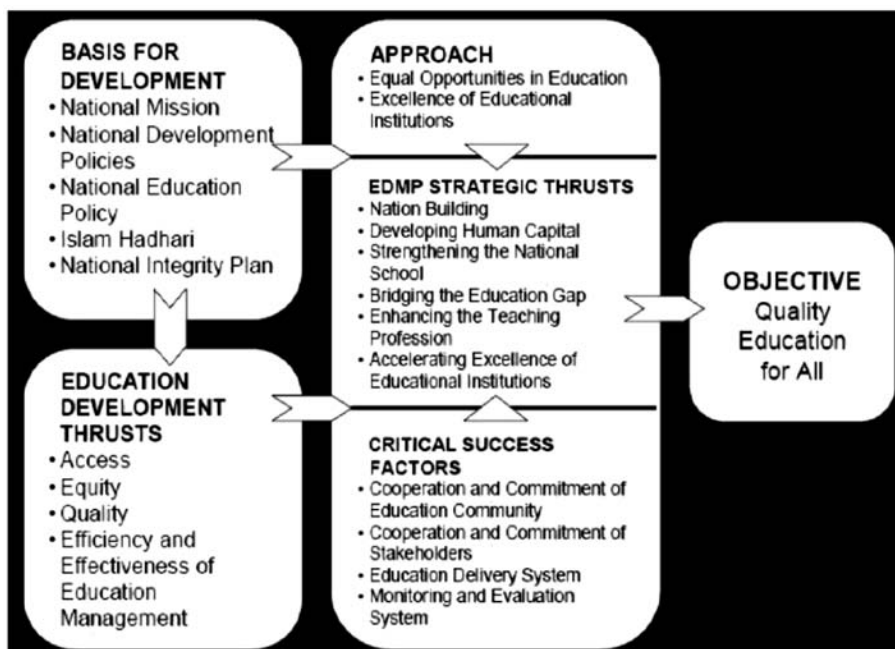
BASIS FOR DEVELOPMENT
• National Mission
• National Development Policies
• National Education Policy
• Islam Hadhari
• National Integrity Plan

EDUCATION DEVELOPMENT THRUSTS
• Access
• Equity
• Quality
• Efficiency and Effectiveness of Education Management

APPROACH
• Equal Opportunities in Education
• Excellence of Educational Institutions

EDMP STRATEGIC THRUSTS
• Nation Building
• Developing Human Capital
• Strengthening the National School
• Bridging the Education Gap
• Enhancing the Teaching Profession
• Accelerating Excellence of Educational Institutions

CRITICAL SUCCESS FACTORS
• Cooperation and Commitment of Education Community
• Cooperation and Commitment of Stakeholders
• Education Delivery System
• Monitoring and Evaluation System

OBJECTIVE
Quality Education for All